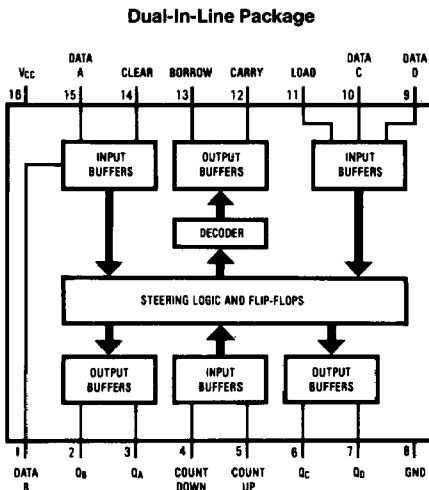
Dual-In-Line Package

Vcc
16

DATA A
15

CLEAR
14

BORROW
13

CARRY
12

LOAD
11

DATA C
10

DATA D
9

INPUT BUFFERS

OUTPUT BUFFERS

INPUT BUFFERS

DECODER

STEERING LOGIC AND FLIP-FLOPS

OUTPUT BUFFERS

INPUT BUFFERS

OUTPUT BUFFERS

1
DATA B

2
$Q_B$

3
$Q_A$

4
COUNT DOWN

5
COUNT UP

6
$Q_C$

7
$Q_D$

8
GND